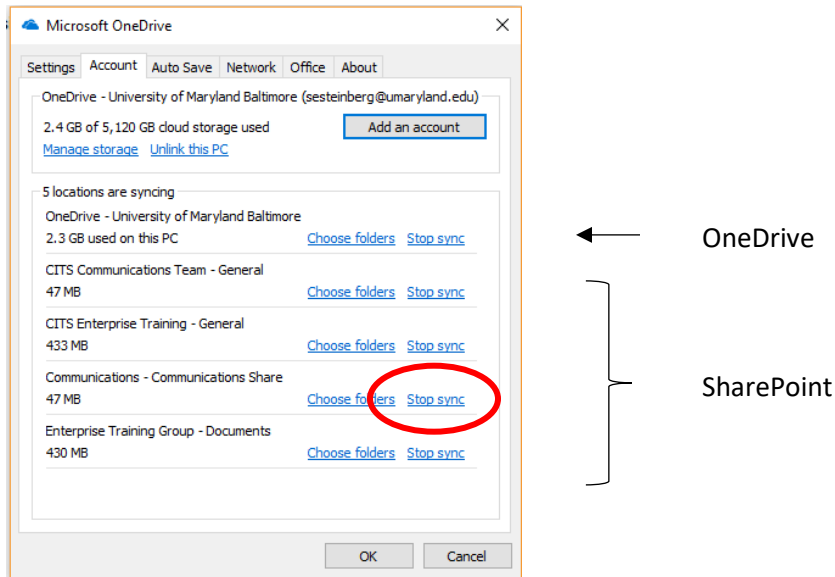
Microsoft OneDrive

Settings Account Auto Save Network Office About

OneDrive - University of Maryland Baltimore (sesteinberg@umaryland.edu)

2.4 GB of 5,120 GB cloud storage used

Add an account

Manage storage Unlink this PC

5 locations are syncing

OneDrive - University of Maryland Baltimore
2.3 GB used on this PC Choose folders Stop sync

CITS Communications Team - General
47 MB Choose folders Stop sync

CITS Enterprise Training - General
433 MB Choose folders Stop sync

Communications - Communications Share
47 MB Choose folders Stop sync

Enterprise Training Group - Documents
430 MB Choose folders Stop sync

OK Cancel

OneDrive

SharePoint